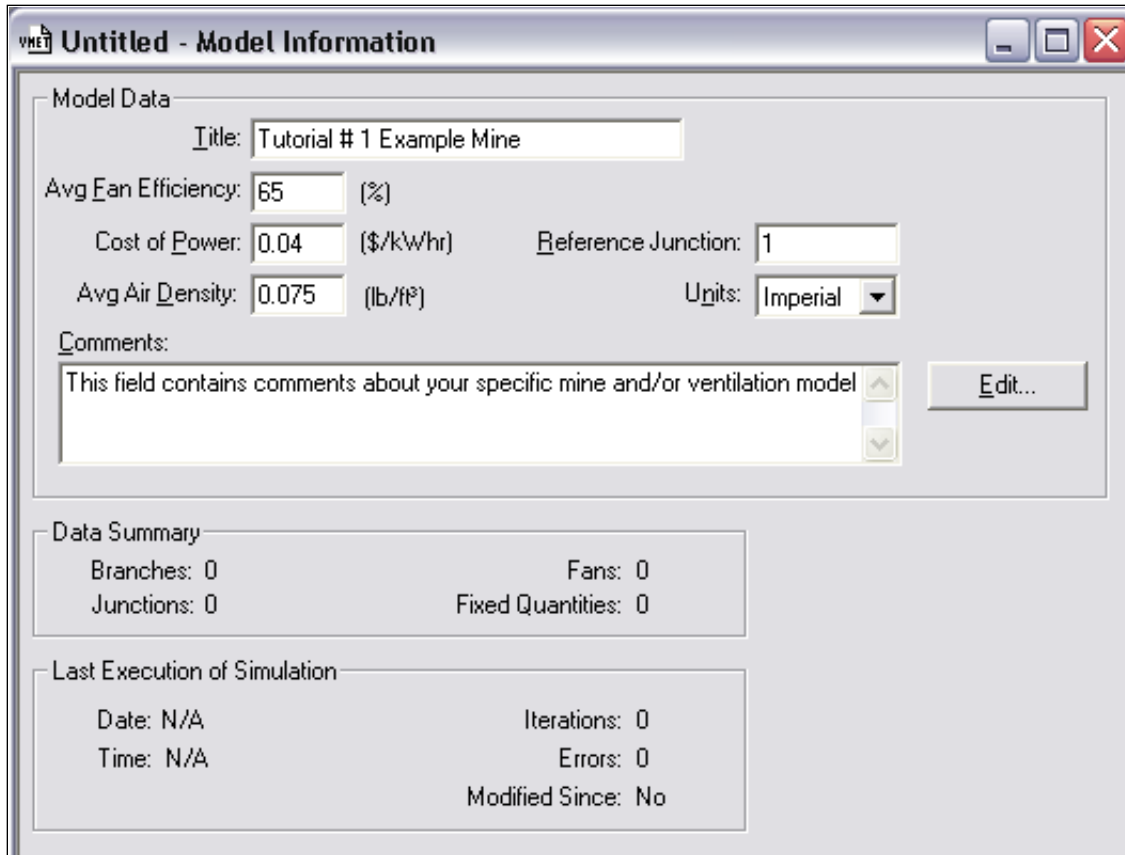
VNET Untitled - Model Information

Model Data

Title: Tutorial # 1 Example Mine

Avg Fan Efficiency: 65 (%)

Cost of Power: 0.04 ($/kWhr)

Reference Junction: 1

Avg Air Density: 0.075 (lb/ft³)

Units: Imperial

Comments:

This field contains comments about your specific mine and/or ventilation model

Edit...

Data Summary

Branches: 0

Fans: 0

Junctions: 0

Fixed Quantities: 0

Last Execution of Simulation

Date: N/A

Iterations: 0

Time: N/A

Errors: 0

Modified Since: No